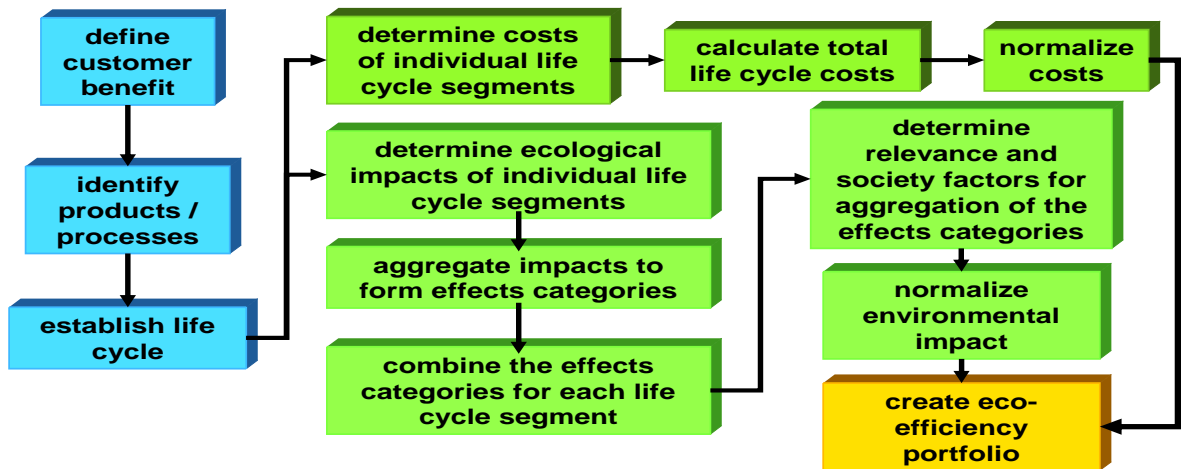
define customer benefit

identify products / processes

establish life cycle

determine costs of individual life cycle segments

calculate total life cycle costs

normalize costs

determine ecological impacts of individual life cycle segments

aggregate impacts to form effects categories

combine the effects categories for each life cycle segment

determine relevance and society factors for aggregation of the effects categories

normalize environmental impact

create eco-efficiency portfolio